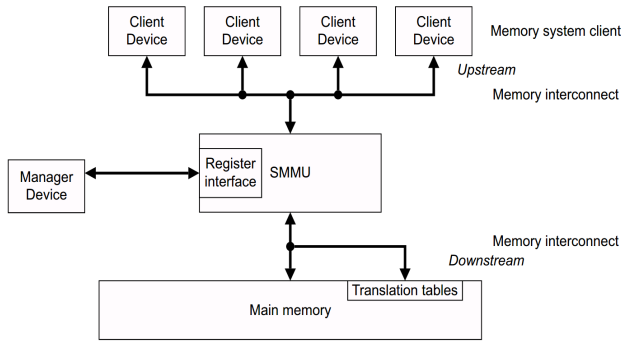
Client Device

Client Device

Client Device

Client Device

Memory system client

Upstream

Memory interconnect

Manager Device

Register interface

SMMU

Memory interconnect

Downstream

Translation tables

Main memory